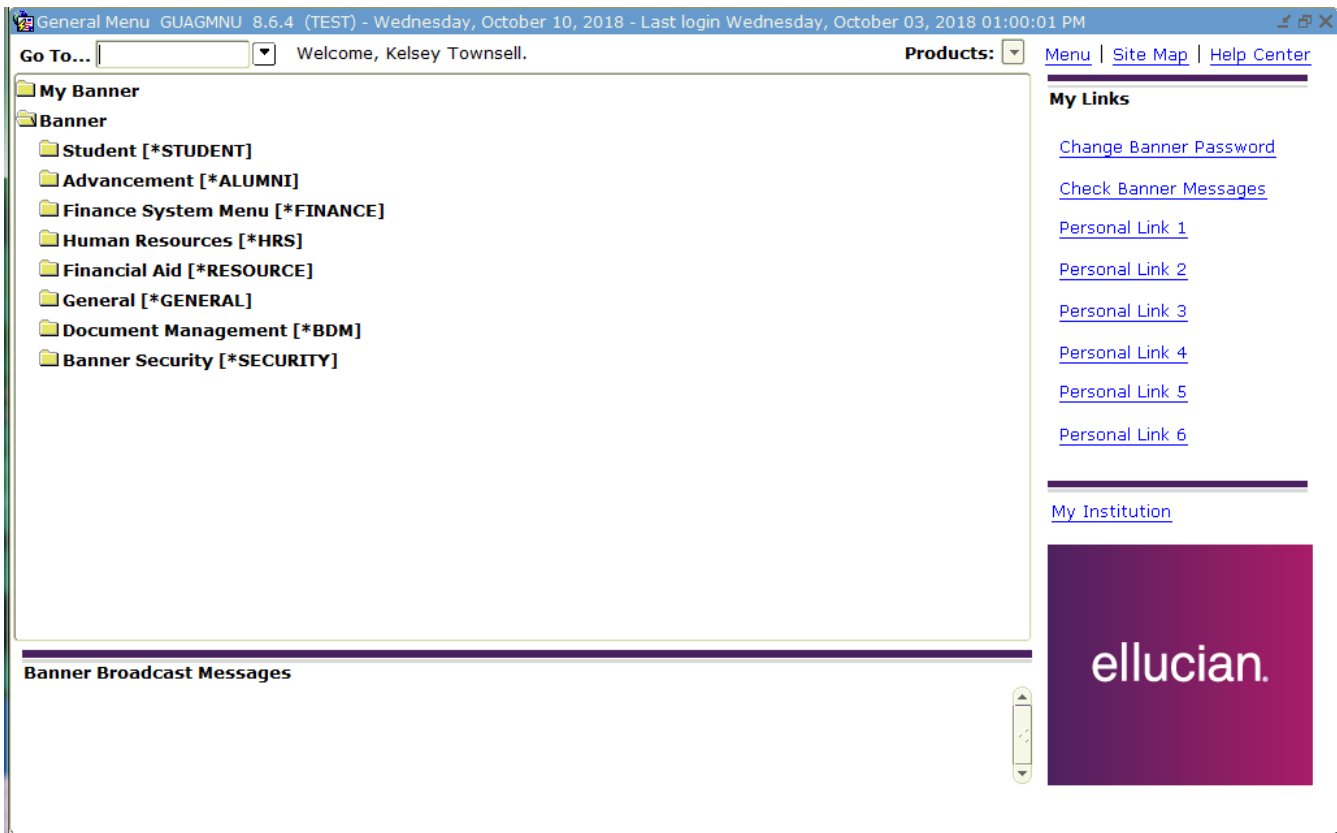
General Menu GUAGMNU 8.6.4 (TEST) - Wednesday, October 10, 2018 - Last login Wednesday, October 03, 2018 01:00:01 PM

Go To... Welcome, Kelsey Townsell. Products:

Menu | Site Map | Help Center

My Banner
Banner
Student [*STUDENT]
Advancement [*ALUMNI]
Finance System Menu [*FINANCE]
Human Resources [*HRS]
Financial Aid [*RESOURCE]
General [*GENERAL]
Document Management [*BDM]
Banner Security [*SECURITY]

My Links

Change Banner Password

Check Banner Messages

Personal Link 1

Personal Link 2

Personal Link 3

Personal Link 4

Personal Link 5

Personal Link 6

My Institution

ellucian.

Banner Broadcast Messages